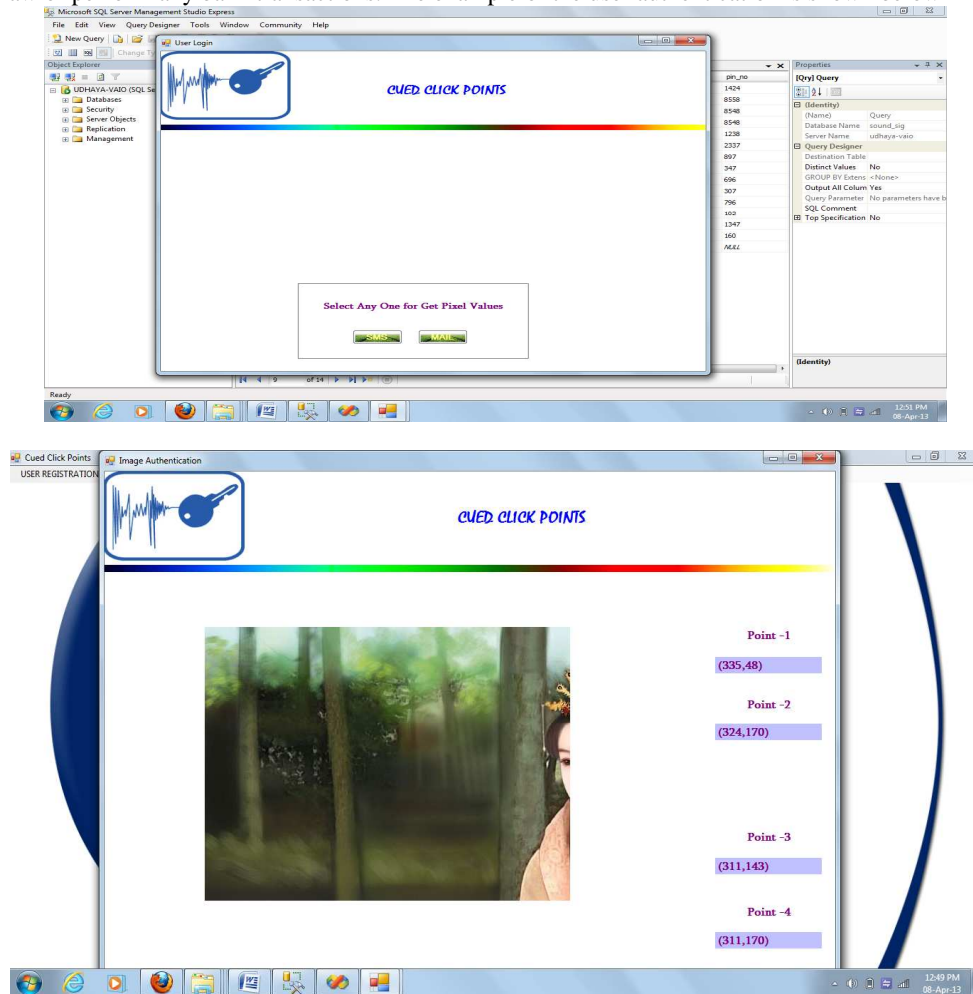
Microsoft SQL Server Management Studio Express

File Edit View Query Designer Tools Window Community Help

New Query

Change Ty

Object Explorer

UDHAYA-VAIO (SQL Se

Databases

Security

Server Objects

Replication

Management

User Login

CUED CLICK POINTS

Select Any One for Get Pixel Values

SMS

MAIL

| pin_no |
|---|
| 1424 |
| 8558 |
| 8548 |
| 8548 |
| 1238 |
| 2337 |
| 897 |
| 347 |
| 696 |
| 307 |
| 796 |
| 102 |
| 1347 |
| 160 |
| NULL |

9 of 14

Properties

[Qry] Query

(Identity)

| (Name) | Query |
|---|---|
| Database Name | sound_sig |
| Server Name | udhaya-vaio |

Query Designer

| Destination Table | |
|---|---|
| Distinct Values | No |
| GROUP BY Extens | <None> |
| Output All Colum | Yes |
| Query Parameter | No parameters have b |
| SQL Comment | |
| Top Specification | No |

(Identity)

Ready

12:51 PM
08-Apr-13

Cued Click Points

USER REGISTRATION

Image Authentication

CUED CLICK POINTS

Point -1

(335,48)

Point -2

(324,170)

Point -3

(311,143)

Point -4

(311,170)

12:49 PM
08-Apr-13